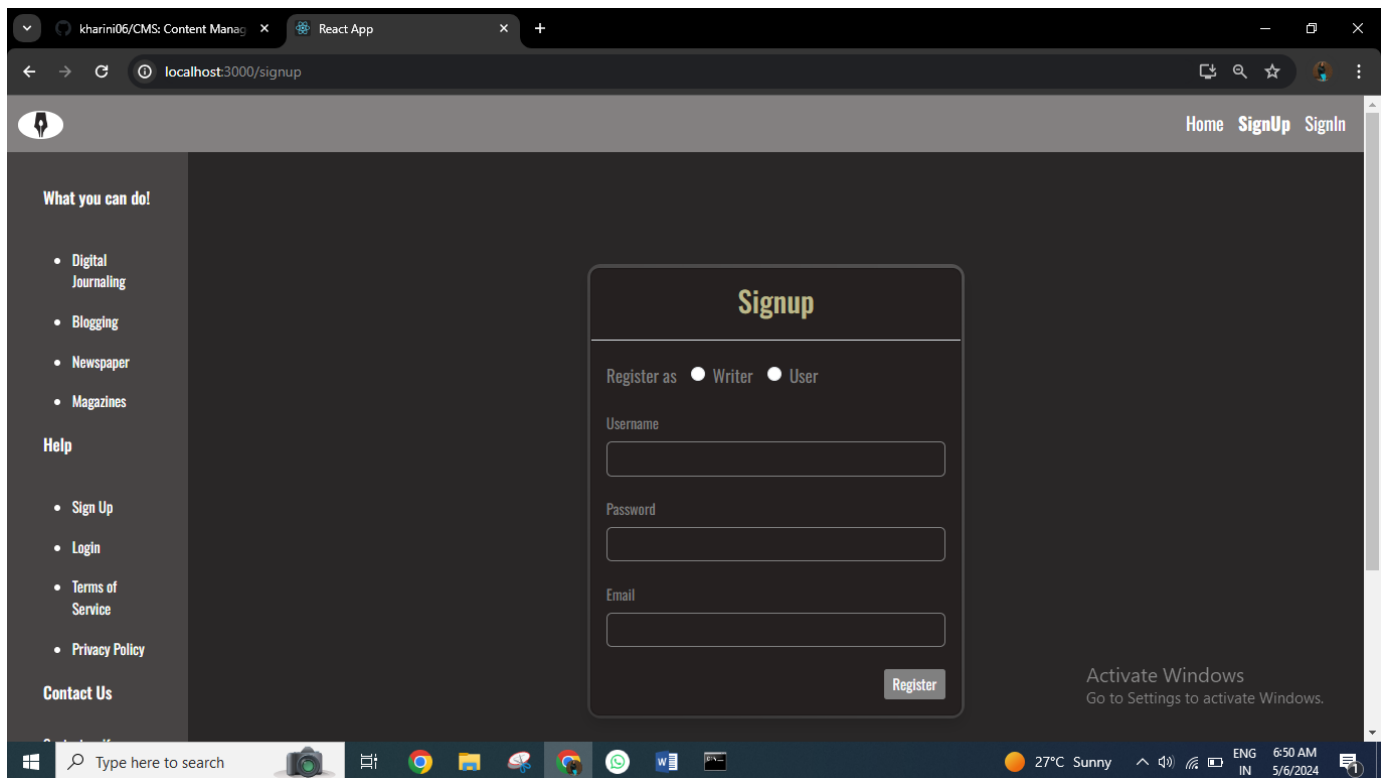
kharini06/CMS: Content Manag ×
React App ×
+
localhost:3000/signup

Home SignUp SignIn

What you can do!

- Digital Journaling
- Blogging
- Newspaper
- Magazines

Help

- Sign Up
- Login
- Terms of Service
- Privacy Policy

Contact Us

Signup

Register as Writer User

Username

Password

Email

Register

Activate Windows
Go to Settings to activate Windows.

Type here to search
27°C Sunny
ENG IN
6:50 AM 5/6/2024